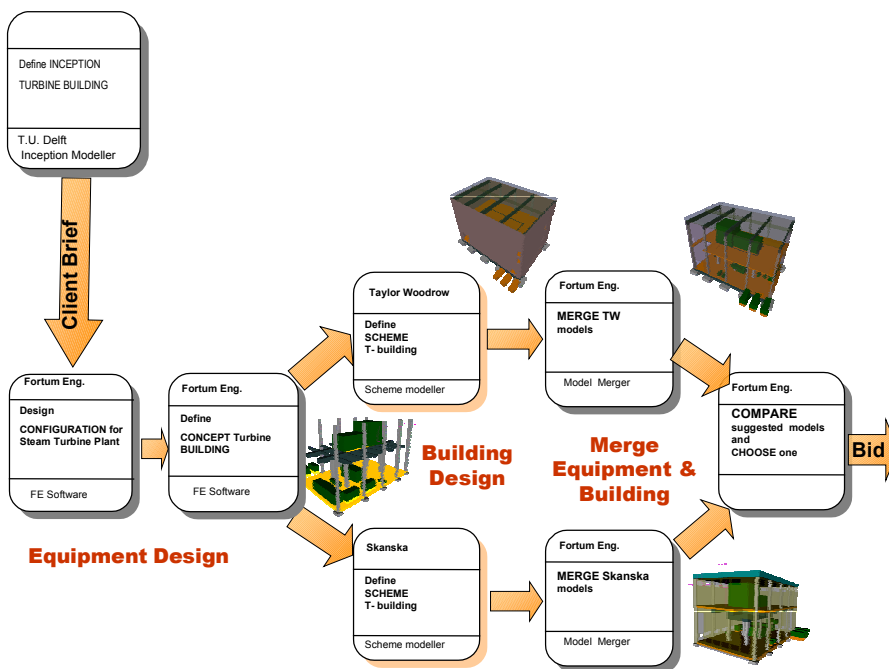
Define INCEPTION
TURBINE BUILDING

T.U. Delft
Inception Modeller

Client Brief

Fortum Eng.

Design
CONFIGURATION for Steam Turbine Plant

FE Software

Equipment Design

Fortum Eng.

Define
CONCEPT Turbine BUILDING

FE Software

Building Design

Taylor Woodrow

Define
SCHEME
T- building

Scheme modeller

Skanska

Define
SCHEME
T- building

Scheme modeller

Fortum Eng.

MERGE TW models

Model Merger

Merge Equipment & Building

Fortum Eng.

MERGE Skanska models

Model Merger

Fortum Eng.

COMPARE
suggested models and
CHOOSE one

Bid